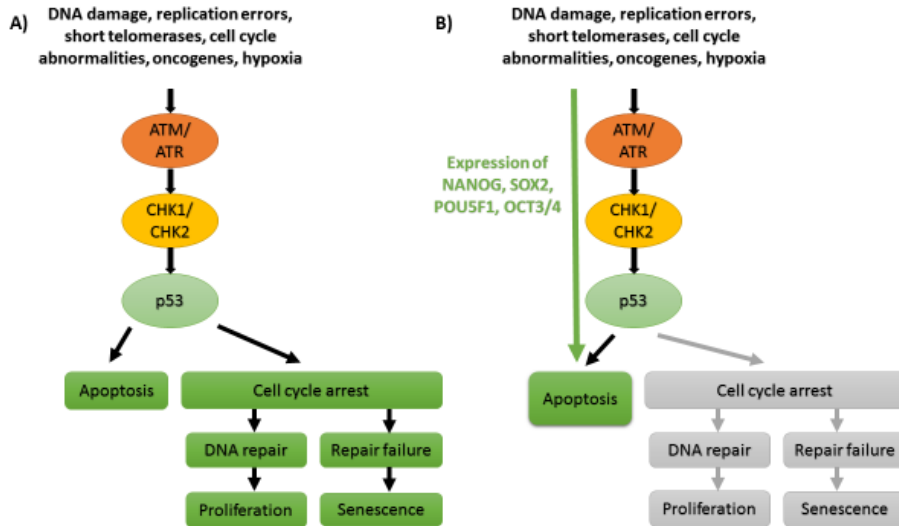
A)

DNA damage, replication errors, short telomerases, cell cycle abnormalities, oncogenes, hypoxia

ATM/ ATR

CHK1/ CHK2

p53

Apoptosis

Cell cycle arrest

DNA repair

Repair failure

Proliferation

Senescence

B)

DNA damage, replication errors, short telomerases, cell cycle abnormalities, oncogenes, hypoxia

Expression of NANOG, SOX2, POU5F1, OCT3/4

ATM/ ATR

CHK1/ CHK2

p53

Apoptosis

Cell cycle arrest

DNA repair

Repair failure

Proliferation

Senescence